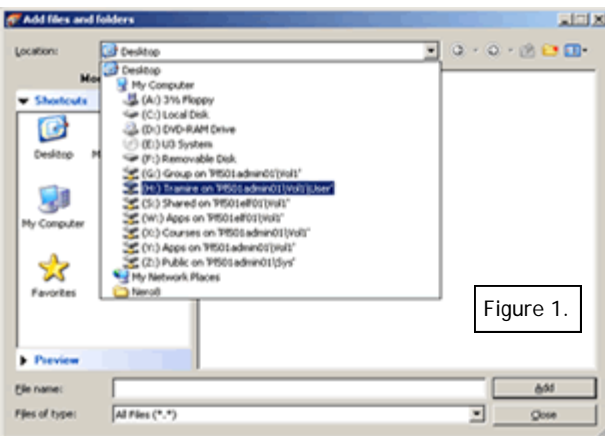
Add files and folders

Location: Desktop

Mo

Shortcuts

Desktop M

My Computer

Favorites

Preview

Desktop
My Computer
(A:) 3½ Floppy
(C:) Local Disk
(D:) DVD-RAM Drive
(E:) U3 System
(F:) Removable Disk
(G:) Group on 'Pf501admin01\Vol1'
(H:) Tramire on 'Pf501admin01\Vol1\User'
(S:) Shared on 'Pf501elf01\Vol1'
(W:) Apps on 'Pf501elf01\Vol1'
(X:) Courses on 'Pf501admin01\Vol1'
(Y:) Apps on 'Pf501admin01\Vol1'
(Z:) Public on 'Pf501admin01\Sys'
My Network Places
Nero8

Figure 1.

File name:

Files of type: All Files (*.*)

Add

Close